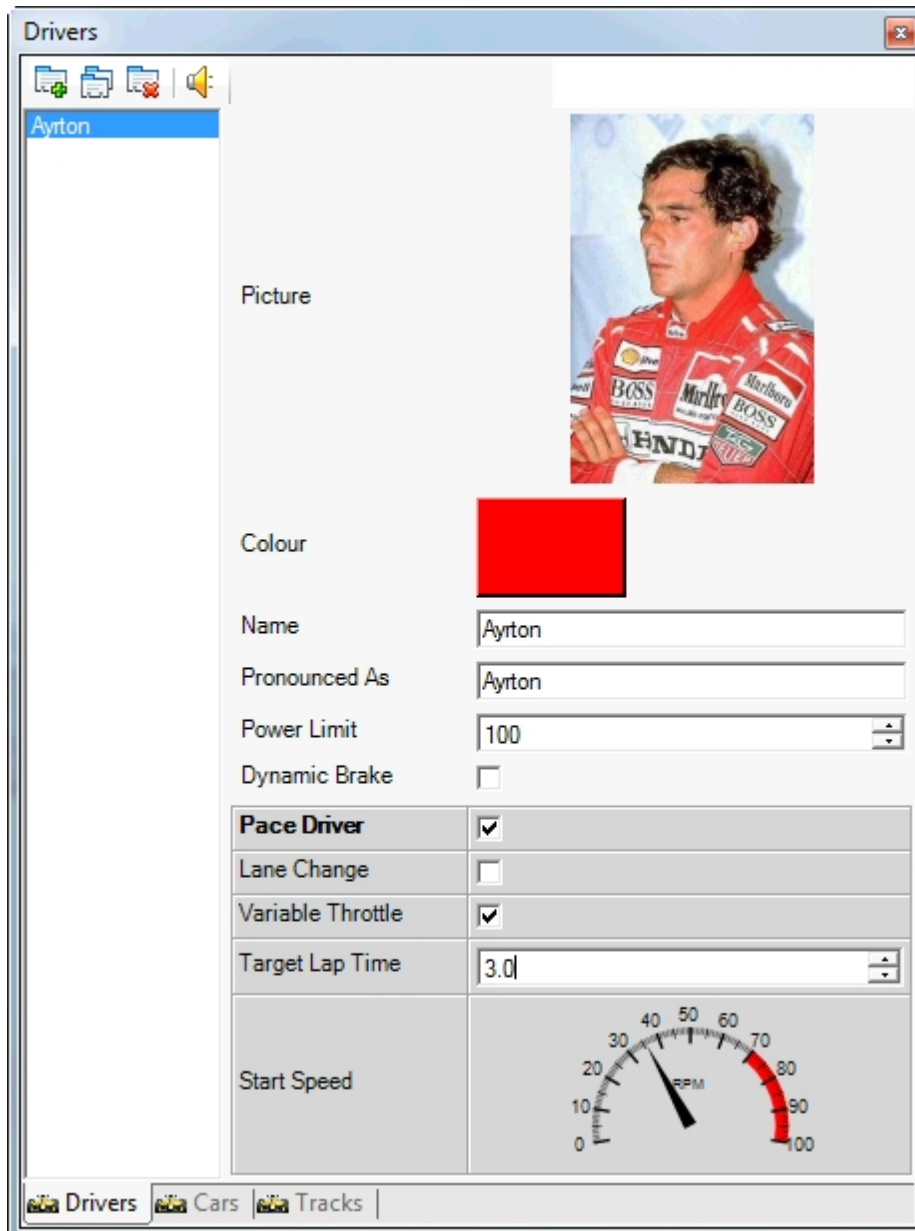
Drivers

Ayrton

Picture

Colour

Name | Ayrton

Pronounced As | Ayrton

Power Limit | 100

Dynamic Brake

| Pace Driver | ☑ |
|---|---|
| Lane Change | ☐ |
| Variable Throttle | ☑ |
| Target Lap Time | 3.0 |
| Start Speed | 0 10 20 30 40 50 60 70 80 90 100 RPM |

Drivers Cars Tracks